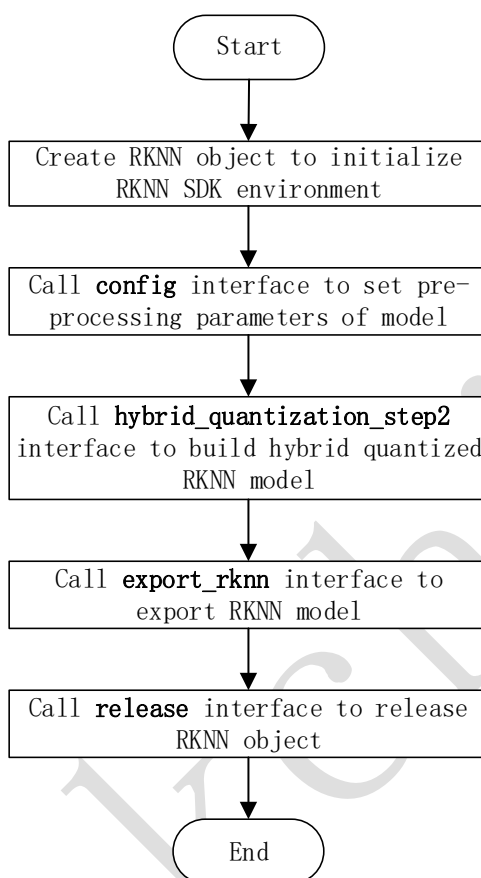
Start

Create RKNN object to initialize RKNN SDK environment

Call config interface to set preprocessing parameters of model

Call hybrid_quantization_step2 interface to build hybrid quantized RKNN model

Call export_rknn interface to export RKNN model

Call release interface to release RKNN object

End